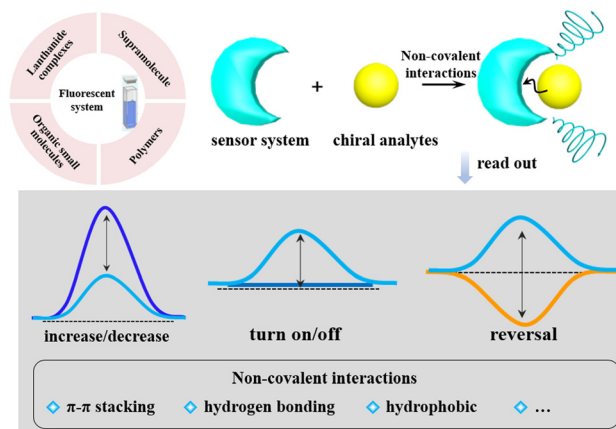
Lanthanide complexes

Supramolecule

Fluorescent system

Organic small molecules

Polymers

sensor system

+

chiral analytes

Non-covalent interactions

read out

increase/decrease

turn on/off

reversal

Non-covalent interactions

◇ π-π stacking ◇ hydrogen bonding ◇ hydrophobic ◇ ...